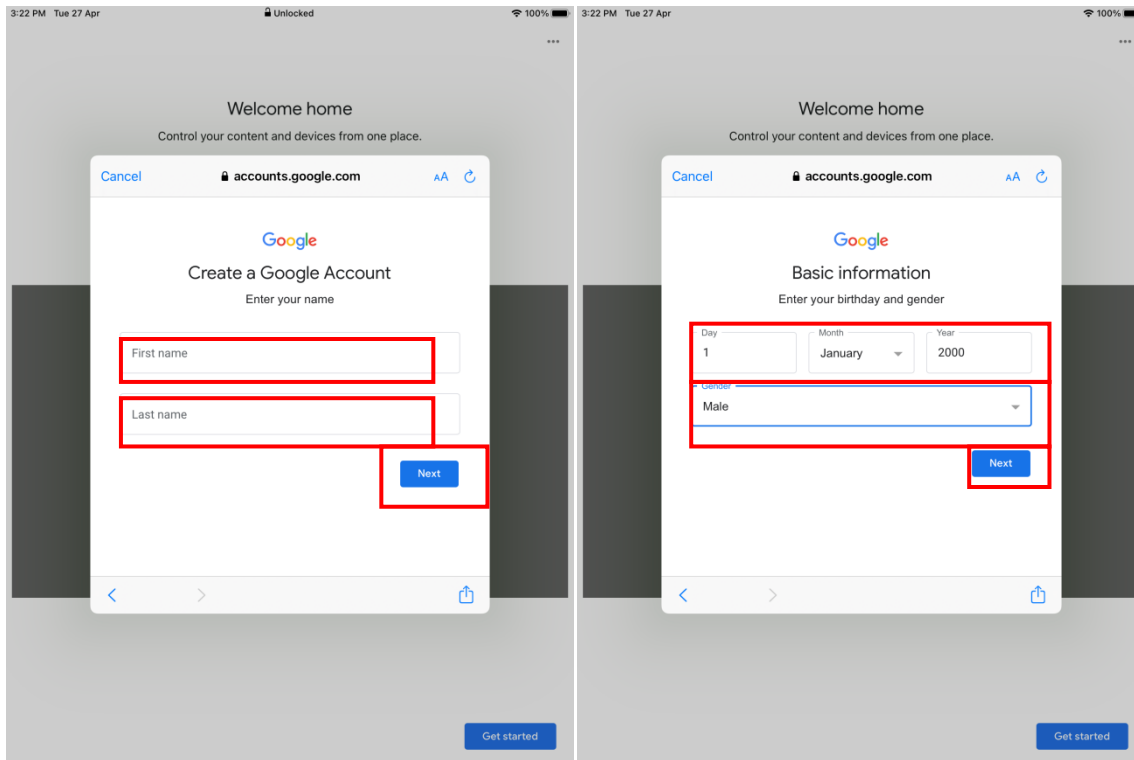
3:22 PM Tue 27 Apr
Unlocked
100%

Welcome home
Control your content and devices from one place.

Cancel
accounts.google.com
AA

Google
Create a Google Account
Enter your name

First name

Last name

Next

Get started

3:22 PM Tue 27 Apr
100%

Welcome home
Control your content and devices from one place.

Cancel
accounts.google.com
AA

Google
Basic information
Enter your birthday and gender

Day
1
Month
January
Year
2000

Gender
Male

Next

Get started